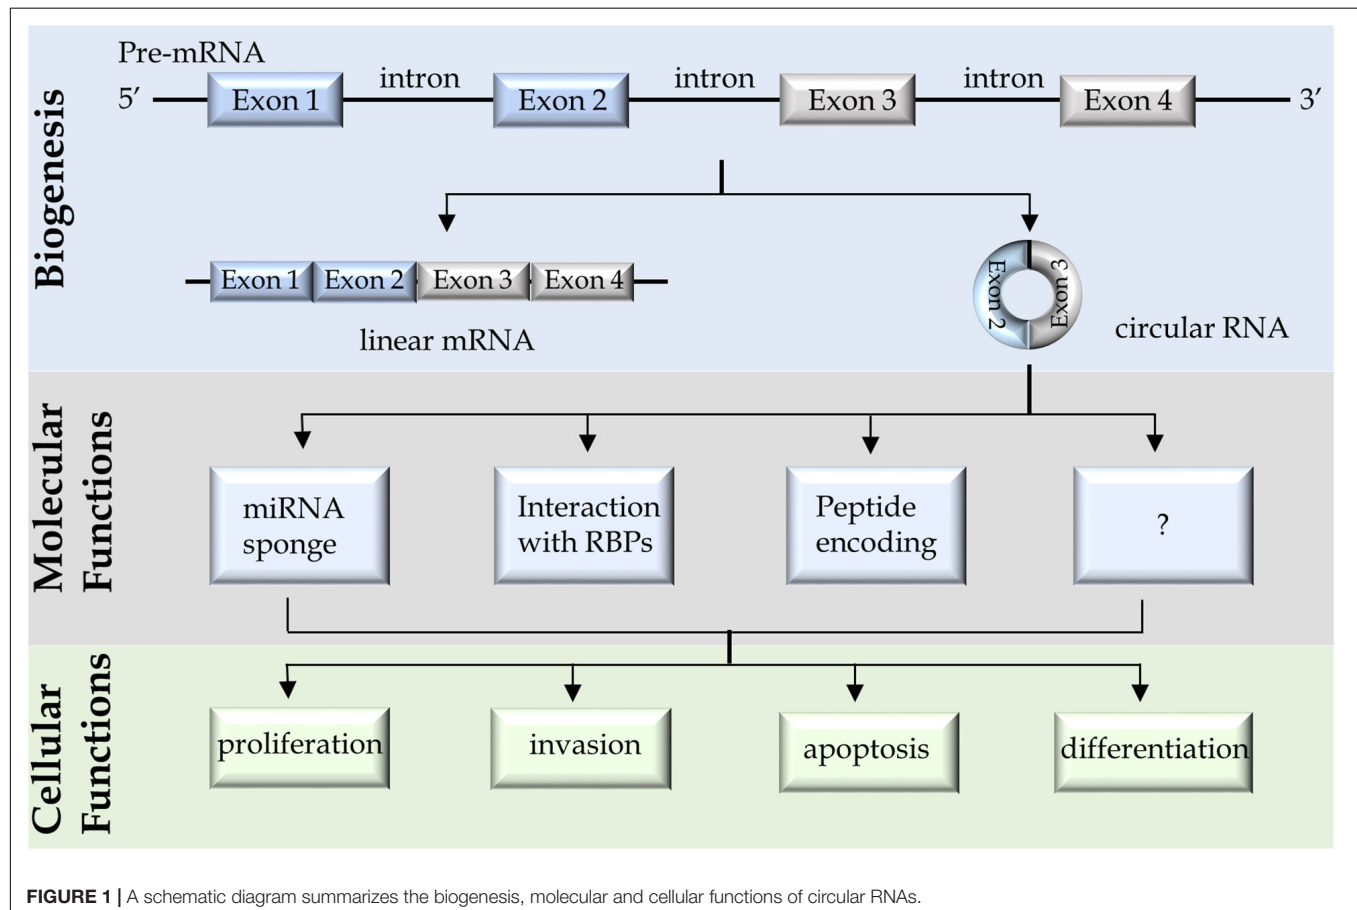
Biogenesis

Pre-mRNA
5′ Exon 1 intron Exon 2 intron Exon 3 intron Exon 4 3′

Exon 1 Exon 2 Exon 3 Exon 4
linear mRNA

Exon 2 Exon 3
circular RNA

Molecular Functions

miRNA sponge
Interaction with RBPs
Peptide encoding
?

Cellular Functions

proliferation
invasion
apoptosis
differentiation

FIGURE 1 | A schematic diagram summarizes the biogenesis, molecular and cellular functions of circular RNAs.